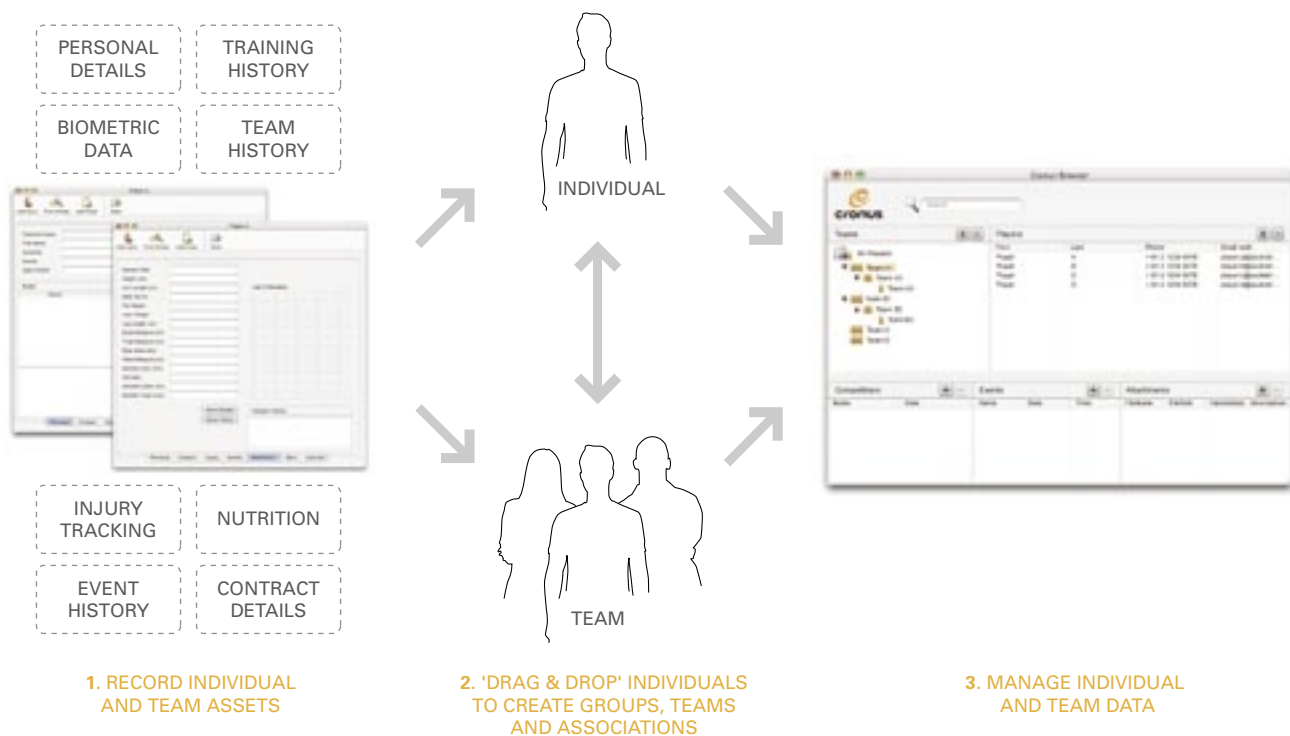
PERSONAL DETAILS

TRAINING HISTORY

BIOMETRIC DATA

TEAM HISTORY

INJURY TRACKING

NUTRITION

EVENT HISTORY

CONTRACT DETAILS

INDIVIDUAL

TEAM

Cronus Browser

cronus

Teams

Players

Competitions

Events

Attachments

1. RECORD INDIVIDUAL AND TEAM ASSETS

2. 'DRAG & DROP' INDIVIDUALS TO CREATE GROUPS, TEAMS AND ASSOCIATIONS

3. MANAGE INDIVIDUAL AND TEAM DATA